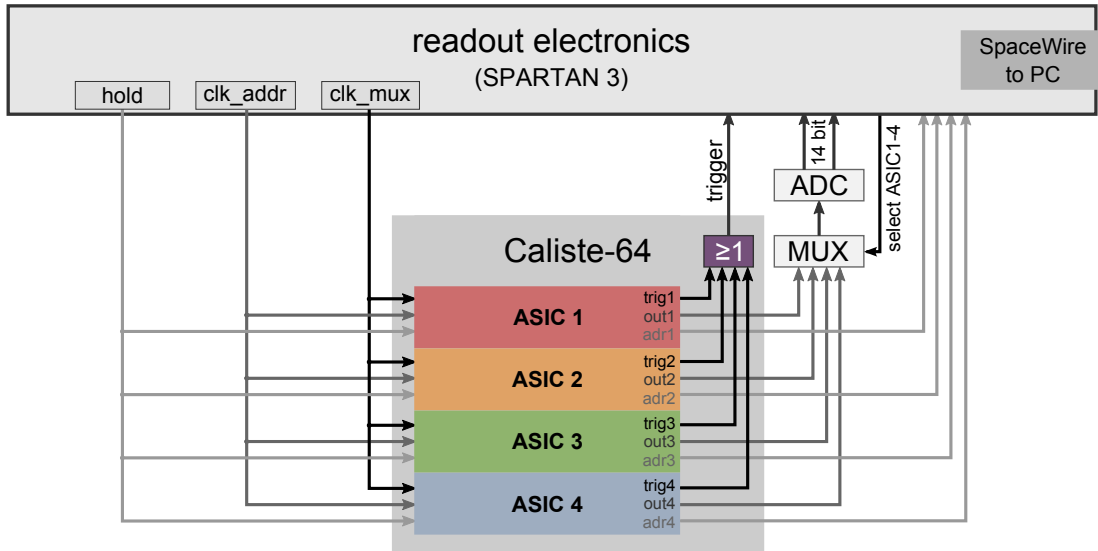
readout electronics
(SPARTAN 3)

SpaceWire to PC

hold

clk_addr

clk_mux

trigger

14 bit

ADC

select ASIC1-4

Caliste-64

≥1

MUX

ASIC 1
trig1
out1
adr1

ASIC 2
trig2
out2
adr2

ASIC 3
trig3
out3
adr3

ASIC 4
trig4
out4
adr4